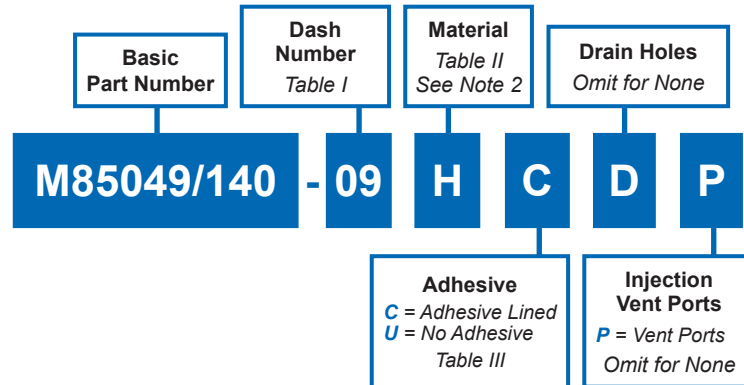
Basic Part Number

Dash Number
Table I

Material
Table II
See Note 2

Drain Holes
Omit for None

M85049/140 - 09 H C D P

Adhesive
C = Adhesive Lined
U = No Adhesive
Table III

Injection Vent Ports
P = Vent Ports
Omit for None